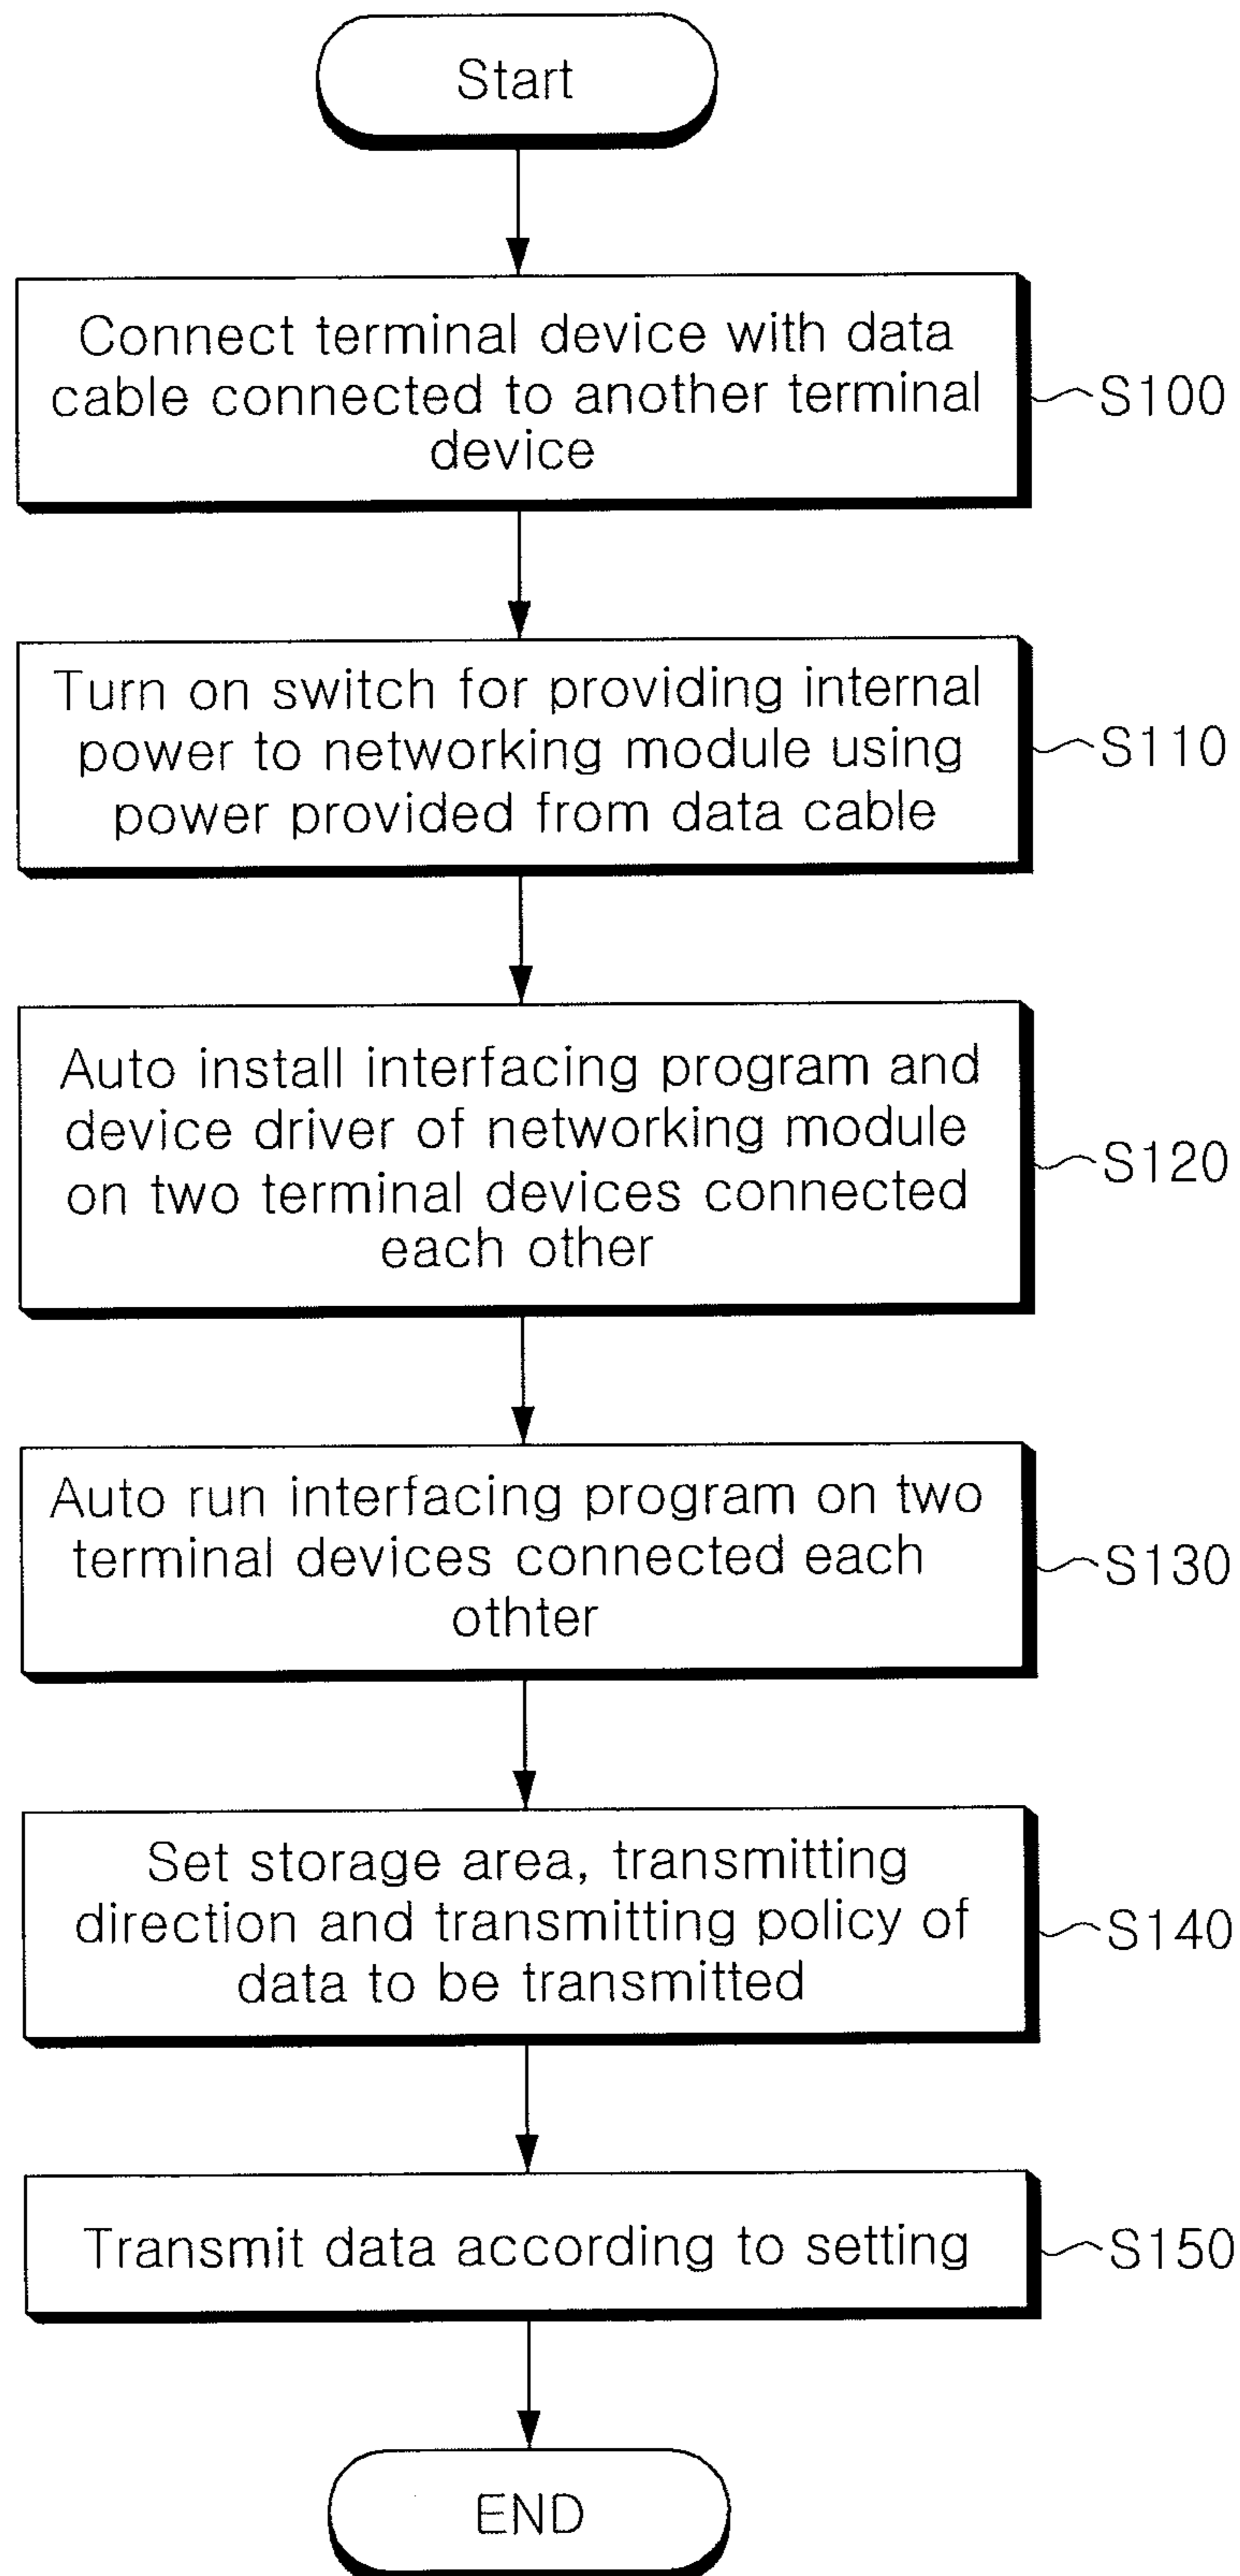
Start

Connect terminal device with data cable connected to another terminal device

S100

Turn on switch for providing internal power to networking module using power provided from data cable

S110

Auto install interfacing program and device driver of networking module on two terminal devices connected each other

S120

Auto run interfacing program on two terminal devices connected each othter

S130

Set storage area, transmitting direction and transmitting policy of data to be transmitted

S140

Transmit data according to setting

S150

END